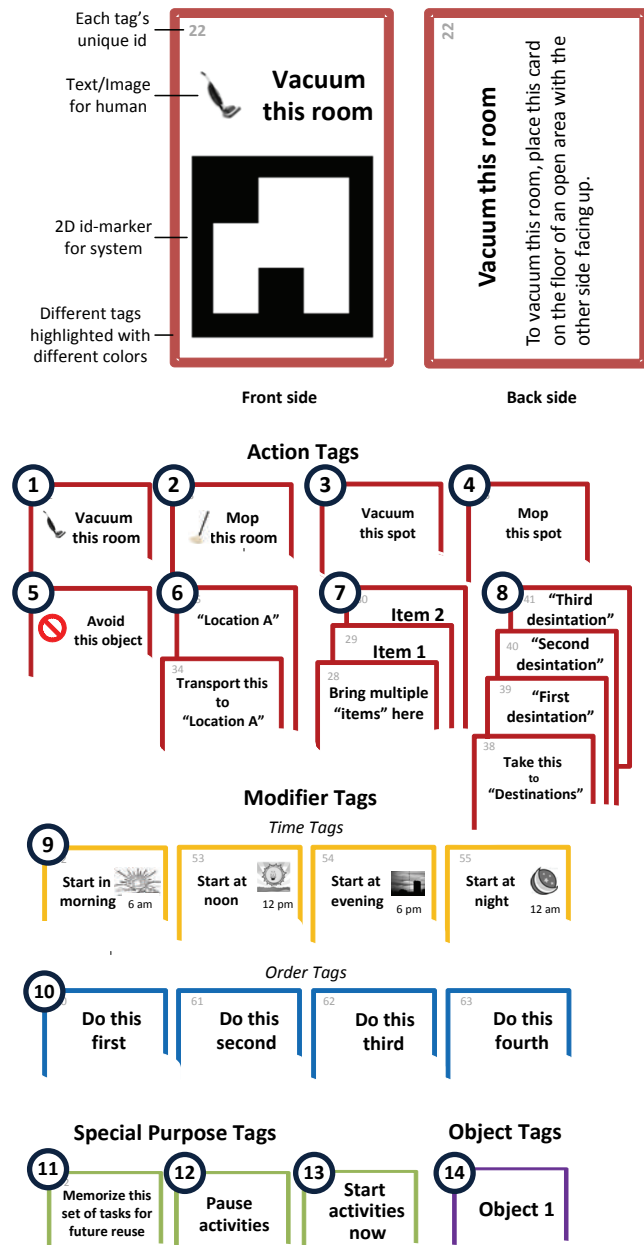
Each tag's unique id

Text/Image for human

2D id-marker for system

Different tags highlighted with different colors

22

Vacuum this room

Front side

22

Vacuum this room

To vacuum this room, place this card on the floor of an open area with the other side facing up.

Back side

Action Tags

1 Vacuum this room

2 Mop this room

3 Vacuum this spot

4 Mop this spot

5 Avoid this object

6 "Location A"

34 Transport this to "Location A"

7 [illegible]0 Item 2

29 Item 1

28 Bring multiple "items" here

8 41 "Third desintation"

40 "Second desintation"

39 "First desintation"

38 Take this to "Destinations"

Modifier Tags

Time Tags

9 Start in morning 6 am

53 Start at noon 12 pm

54 Start at evening 6 pm

55 Start at night 12 am

Order Tags

10 Do this first

61 Do this second

62 Do this third

63 Do this fourth

Special Purpose Tags

11 Memorize this set of tasks for future reuse

12 Pause activities

13 Start activities now

Object Tags

14 Object 1